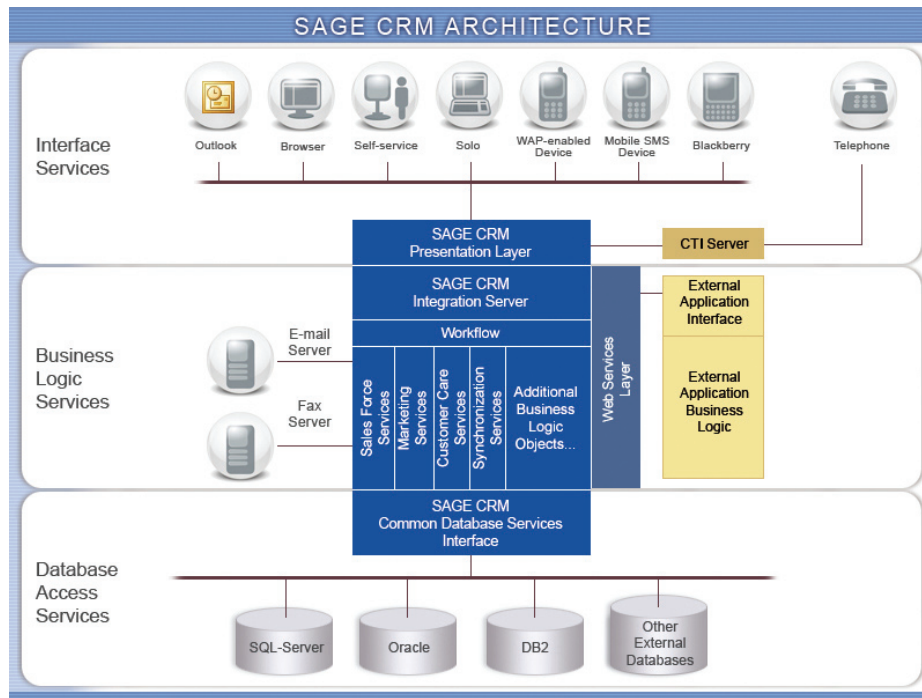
SAGE CRM ARCHITECTURE

Interface Services

Outlook

Browser

Self-service

Solo

WAP-enabled Device

Mobile SMS Device

Blackberry

Telephone

SAGE CRM Presentation Layer

CTI Server

Business Logic Services

SAGE CRM Integration Server

Workflow

E-mail Server

Fax Server

Sales Force Services

Marketing Services

Customer Care Services

Synchronization Services

Additional Business Logic Objects...

Web Services Layer

External Application Interface

External Application Business Logic

Database Access Services

SAGE CRM Common Database Services Interface

SQL-Server

Oracle

DB2

Other External Databases